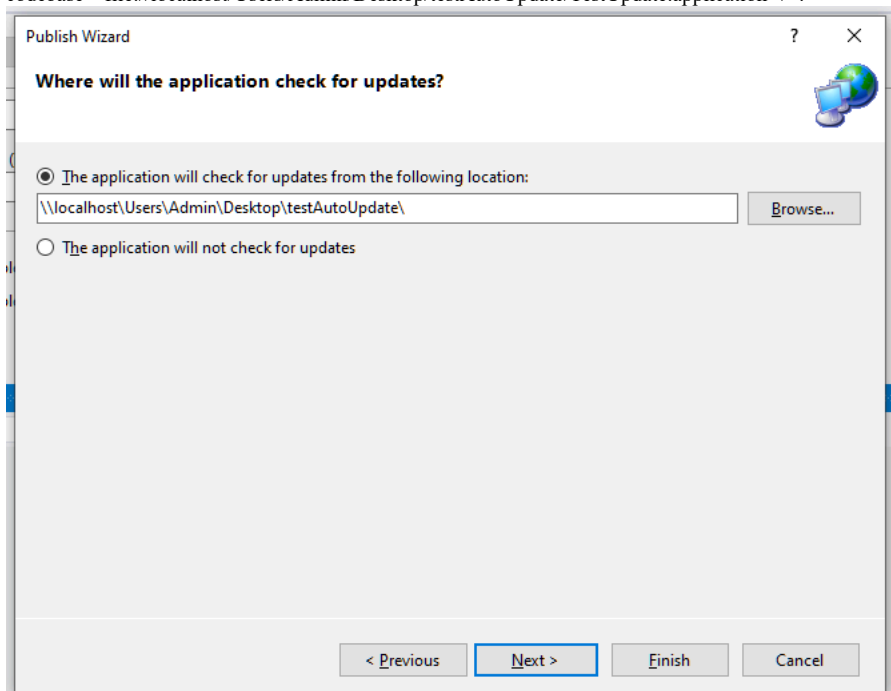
Publish Wizard

?

Where will the application check for updates?

The application will check for updates from the following location:

\\localhost\Users\Admin\Desktop\testAutoUpdate\

Browse...

The application will not check for updates

< Previous

Next >

Finish

Cancel